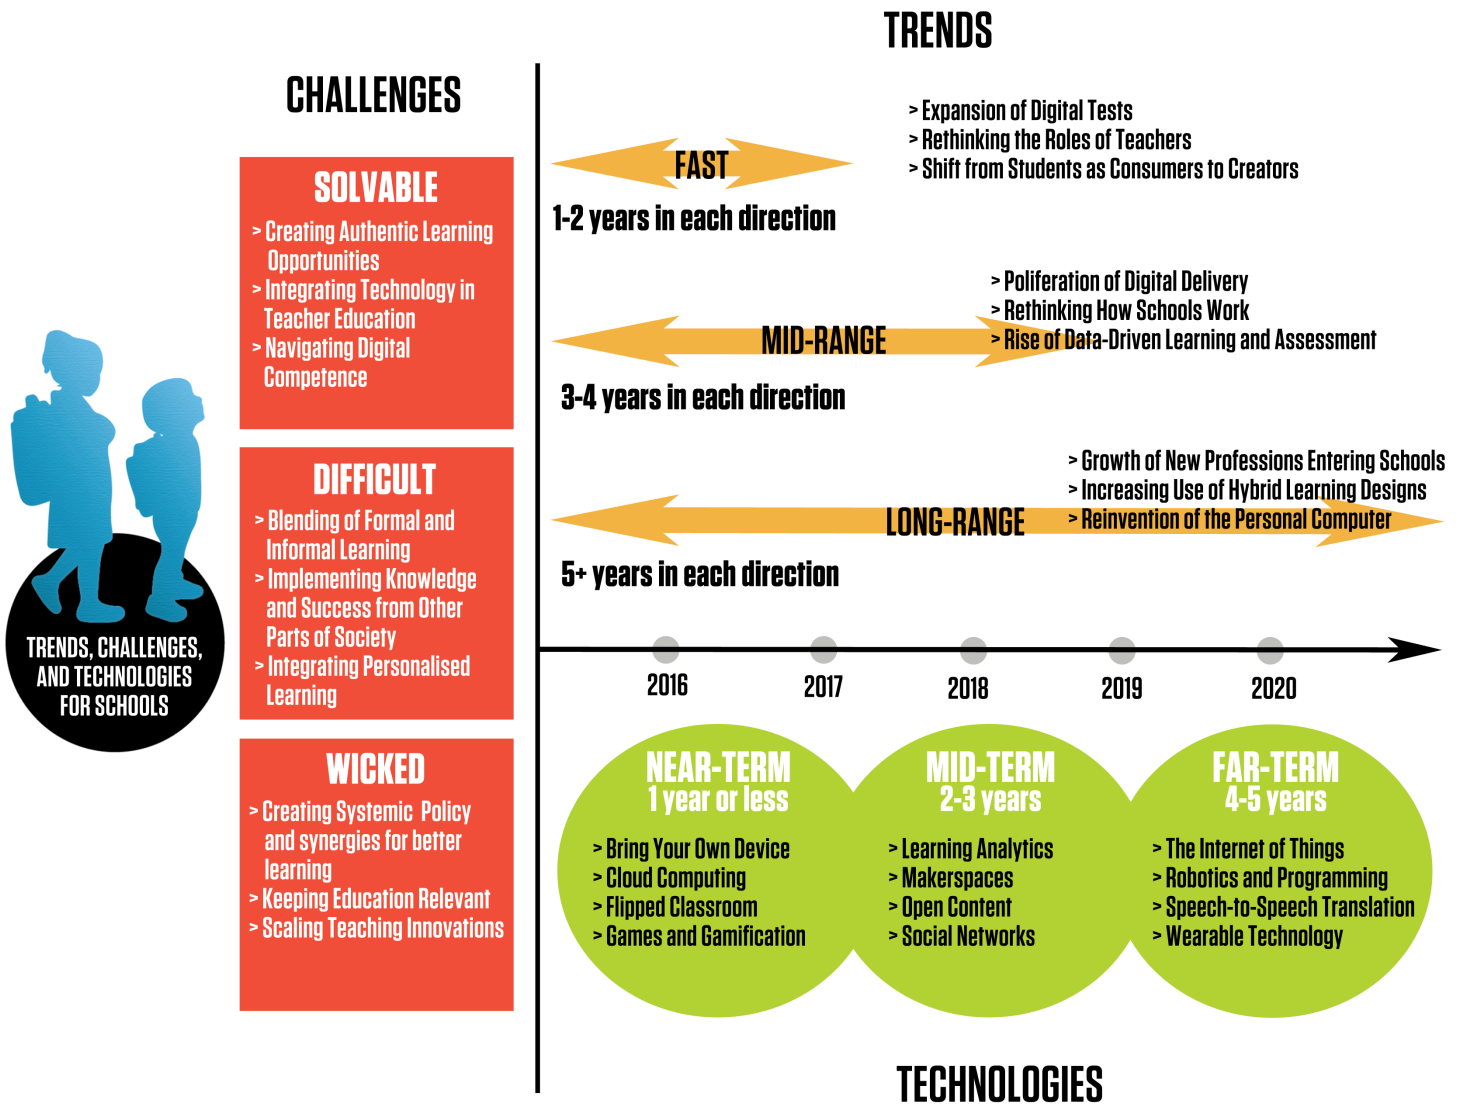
TRENDS

CHALLENGES

SOLVABLE
> Creating Authentic Learning Opportunities
> Integrating Technology in Teacher Education
> Navigating Digital Competence

DIFFICULT
> Blending of Formal and Informal Learning
> Implementing Knowledge and Success from Other Parts of Society
> Integrating Personalised Learning

WICKED
> Creating Systemic Policy and synergies for better learning
> Keeping Education Relevant
> Scaling Teaching Innovations

TRENDS, CHALLENGES, AND TECHNOLOGIES FOR SCHOOLS

FAST
1-2 years in each direction
> Expansion of Digital Tests
> Rethinking the Roles of Teachers
> Shift from Students as Consumers to Creators

MID-RANGE
3-4 years in each direction
> Poliferation of Digital Delivery
> Rethinking How Schools Work
> Rise of Data-Driven Learning and Assessment

LONG-RANGE
5+ years in each direction
> Growth of New Professions Entering Schools
> Increasing Use of Hybrid Learning Designs
> Reinvention of the Personal Computer

2016 2017 2018 2019 2020

NEAR-TERM
1 year or less
> Bring Your Own Device
> Cloud Computing
> Flipped Classroom
> Games and Gamification

MID-TERM
2-3 years
> Learning Analytics
> Makerspaces
> Open Content
> Social Networks

FAR-TERM
4-5 years
> The Internet of Things
> Robotics and Programming
> Speech-to-Speech Translation
> Wearable Technology

TECHNOLOGIES